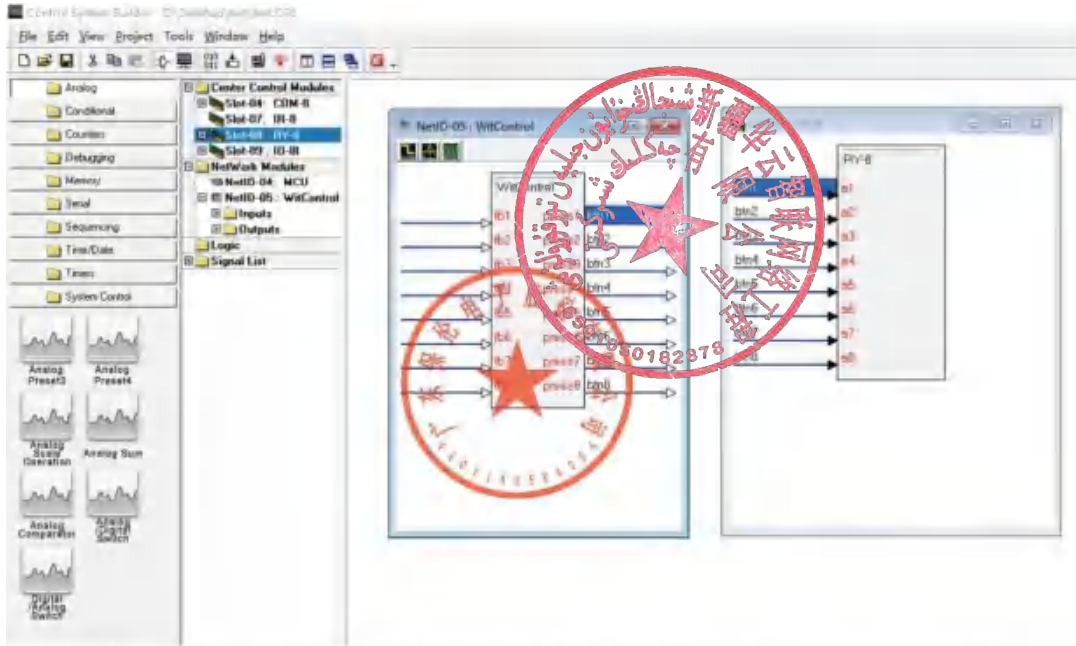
Control System Builder

File Edit View Project Tools Window Help

Analog
Conditional
Counters
Debugging
Memory
Serial
Sequencing
Time/Date
Timers
System Control

Analog Preset3
Analog Preset4
Analog Scale Operation
Analog Sum
Analog Comparator
Analog Digital Switch
Digital Analog Switch

Center Control Modules
Slot-04: COM-8
Slot-07: IR-8
Slot-08: RY-8
Slot-09: IO-8
NetWork Modules
NetID-04: MCU
NetID-05: WitControl
Inputs
Outputs
Logic
Signal List

NetID-05 : WitControl

WitControl
fb1
fb2
fb3
fb4
fb5
fb6
fb7
fb8
btn2
btn3
btn4
btn5
press7
press8
btn8

RY-8
a1
a2
a3
a4
a5
a6
a7
a8
btn2
btn4
btn6
btn8

90182878